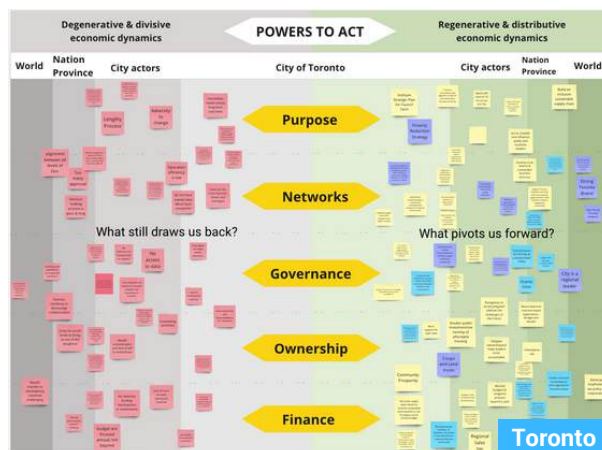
Degenerative & divisive economic dynamics

POWERS TO ACT

Regenerative & distributive economic dynamics

World

Nation Province

City actors

City of Toronto

City actors

Nation Province

World

Lengthy Process

Adversity to change

Purpose

Networks

What still draws us back?

What pivots us forward?

Governance

Ownership

Finance

Community Property

Regional Sales Tax

City is a regional leader

Toronto